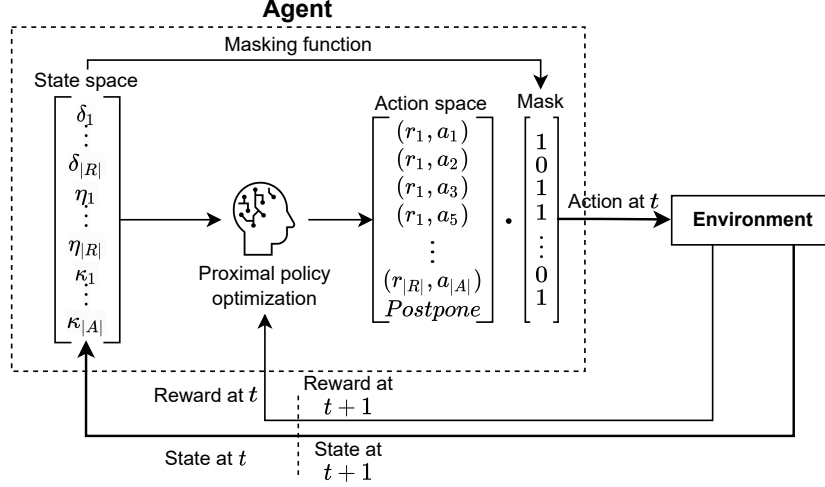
Agent

Masking function

State space

$\begin{bmatrix} \delta_1 \\ \vdots \\ \delta_{|R|} \\ \eta_1 \\ \vdots \\ \eta_{|R|} \\ \kappa_1 \\ \vdots \\ \kappa_{|A|} \end{bmatrix}$

Proximal policy optimization

Action space

$\begin{bmatrix} (r_1, a_1) \\ (r_1, a_2) \\ (r_1, a_3) \\ (r_1, a_5) \\ \vdots \\ (r_{|R|}, a_{|A|}) \\ Postpone \end{bmatrix}$

Mask

$\cdot \begin{bmatrix} 1 \\ 0 \\ 1 \\ 1 \\ \vdots \\ 0 \\ 1 \end{bmatrix}$

Action at $t$

Environment

Reward at $t$

Reward at $t+1$

State at $t$

State at $t+1$